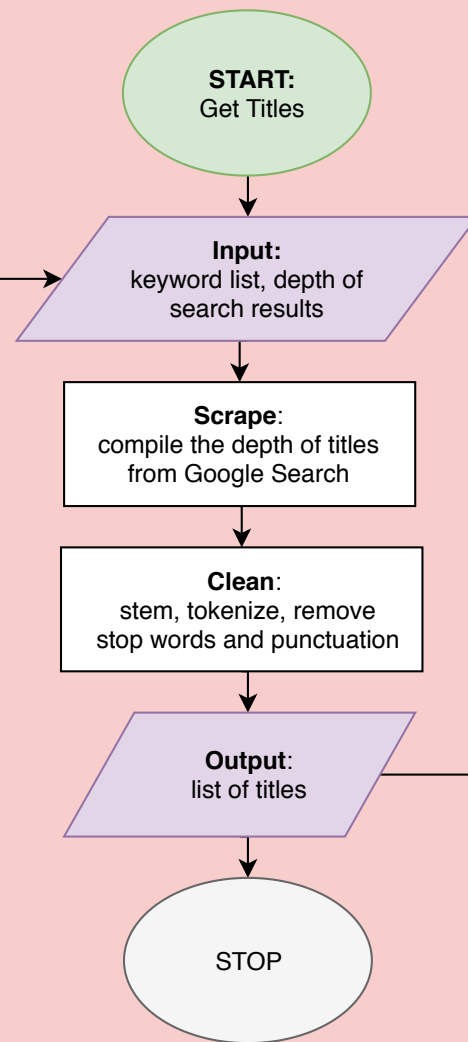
START:
Get Titles

Input:
keyword list, depth of search results

Scrape:
compile the depth of titles from Google Search

Clean:
stem, tokenize, remove stop words and punctuation

Output:
list of titles

STOP